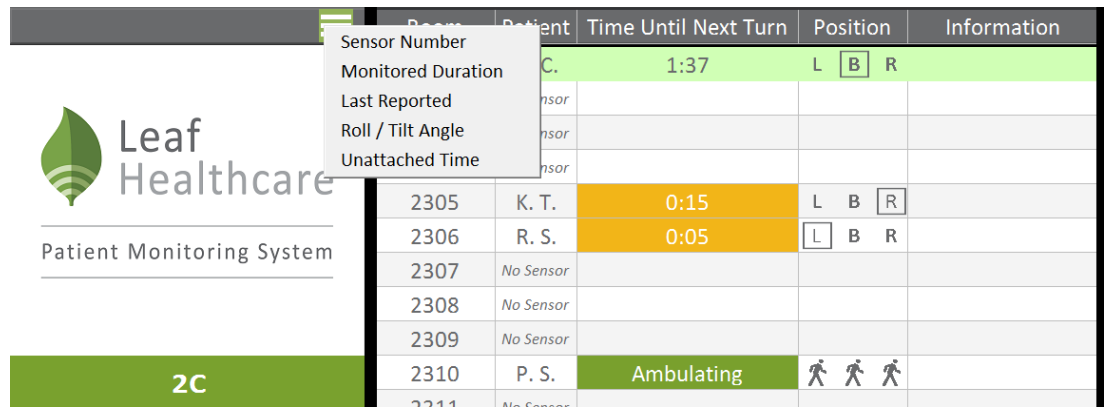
Leaf Healthcare

Patient Monitoring System

2C

Sensor Number
Monitored Duration
Last Reported
Roll / Tilt Angle
Unattached Time

| Room | Patient | Time Until Next Turn | Position | Information |
|---|---|---|---|---|
| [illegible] | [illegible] C. | 1:37 | L B R | |
| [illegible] | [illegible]sor | | | |
| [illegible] | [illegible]sor | | | |
| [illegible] | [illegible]sor | | | |
| 2305 | K. T. | 0:15 | L B R | |
| 2306 | R. S. | 0:05 | L B R | |
| 2307 | No Sensor | | | |
| 2308 | No Sensor | | | |
| 2309 | No Sensor | | | |
| 2310 | P. S. | Ambulating | | |
| 2311 | No Sensor | | | |